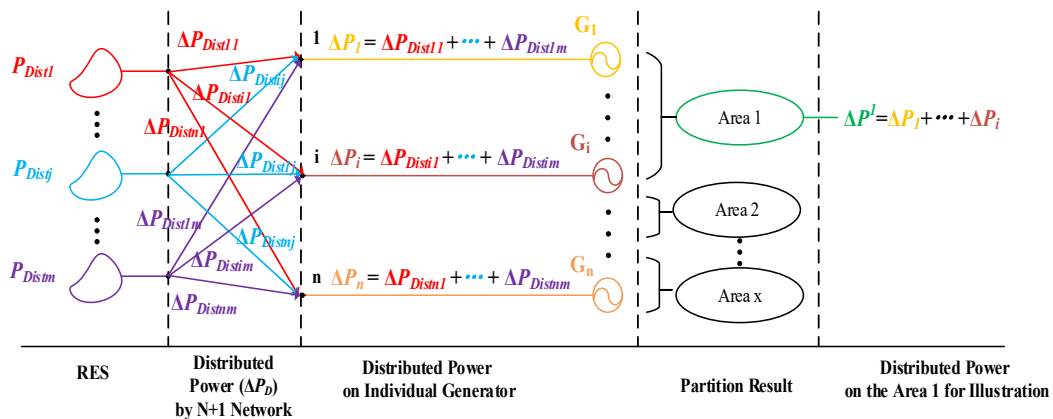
$P_{Dist1}$

$P_{Distj}$

$P_{Distm}$

$\Delta P_{Dist11}$

$\Delta P_{Distij}$

$\Delta P_{Disti1}$

$\Delta P_{Distn1}$

$\Delta P_{Dist1j}$

$\Delta P_{Dist1m}$

$\Delta P_{Distnj}$

$\Delta P_{Distim}$

$\Delta P_{Distnm}$

1 $\Delta P_1 = \Delta P_{Dist11} + \cdots + \Delta P_{Dist1m}$

i $\Delta P_i = \Delta P_{Disti1} + \cdots + \Delta P_{Distim}$

n $\Delta P_n = \Delta P_{Distn1} + \cdots + \Delta P_{Distnm}$

$G_1$

$G_i$

$G_n$

Area 1

Area 2

Area x

$\Delta P^1 = \Delta P_1 + \cdots + \Delta P_i$

RES

Distributed Power ($\Delta P_D$) by N+1 Network

Distributed Power on Individual Generator

Partition Result

Distributed Power on the Area 1 for Illustration